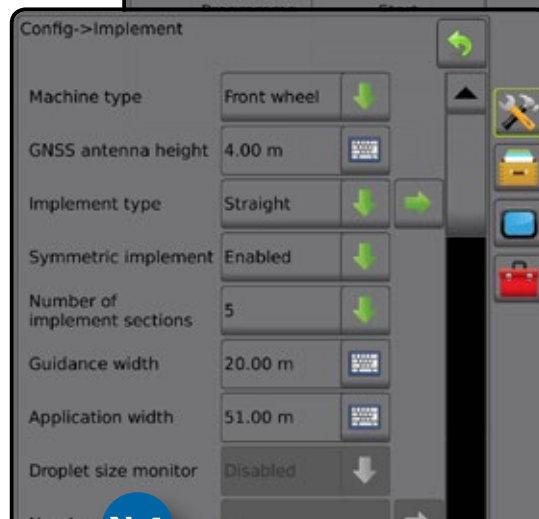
Config->Implement

Machine type | Front wheel

GNSS antenna height | 4.00 m

Implement type | Straight

Symmetric implement | Enabled

Number of implement sections | 5

Guidance width | 20.00 m

Application width | 51.00 m

Droplet size monitor | Disabled

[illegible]